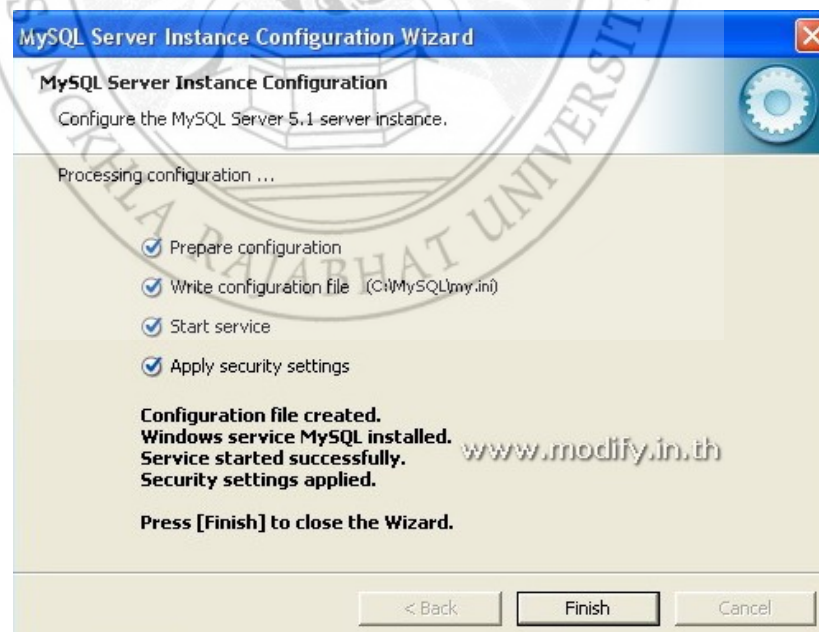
MySQL Server Instance Configuration Wizard

MySQL Server Instance Configuration

Configure the MySQL Server 5.1 server instance.

Processing configuration ...

Prepare configuration

Write configuration file (C:\MySQL\my.ini)

Start service

Apply security settings

Configuration file created.
Windows service MySQL installed.
Service started successfully.
Security settings applied.

www.modify.in.th

Press [Finish] to close the Wizard.

< Back

Finish

Cancel

RAJABHAT UNIVERSITY